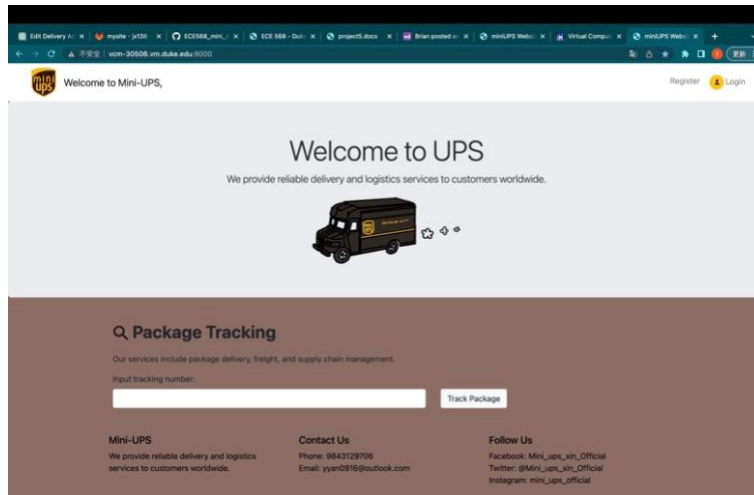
Edit Delivery A | mysite - jx130 | ECE568_mini_ | ECE 568 - Duk | project5.docx | Brian posted | miniUPS Websi | Virtual Comput | miniUPS Websi

不安全 | vcm-30506.vm.duke.edu:8000

更新

mini ups

Welcome to Mini-UPS,

Register Login

Welcome to UPS

We provide reliable delivery and logistics services to customers worldwide.

Package Tracking

Our services include package delivery, freight, and supply chain management.

Input tracking number:

Track Package

Mini-UPS

We provide reliable delivery and logistics services to customers worldwide.

Contact Us

Phone: 9843129706

Email: yyan0916@outlook.com

Follow Us

Facebook: Mini_ups_xin_Official

Twitter: @Mini_ups_xin_Official

Instagram: mini_ups_official